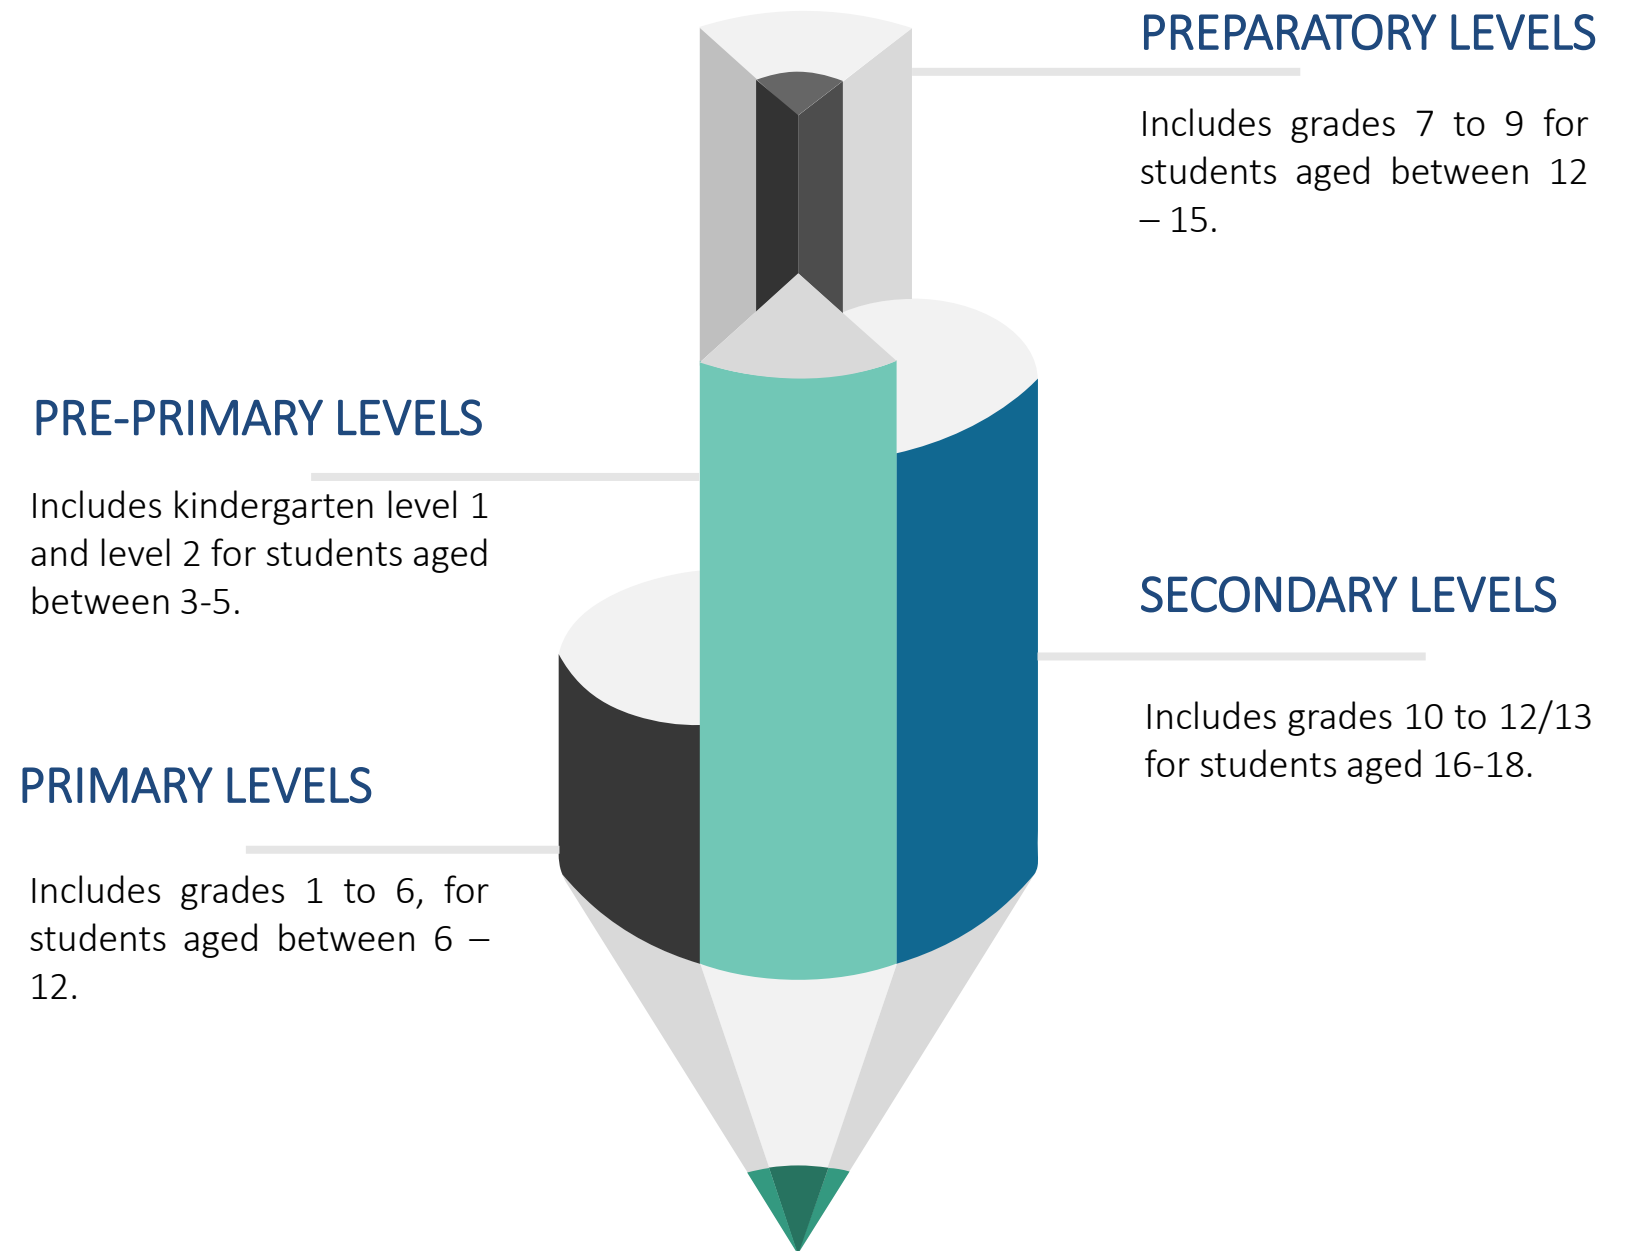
PREPARATORY LEVELS

Includes grades 7 to 9 for students aged between 12 – 15.

PRE-PRIMARY LEVELS

Includes kindergarten level 1 and level 2 for students aged between 3-5.

SECONDARY LEVELS

Includes grades 10 to 12/13 for students aged 16-18.

PRIMARY LEVELS

Includes grades 1 to 6, for students aged between 6 – 12.